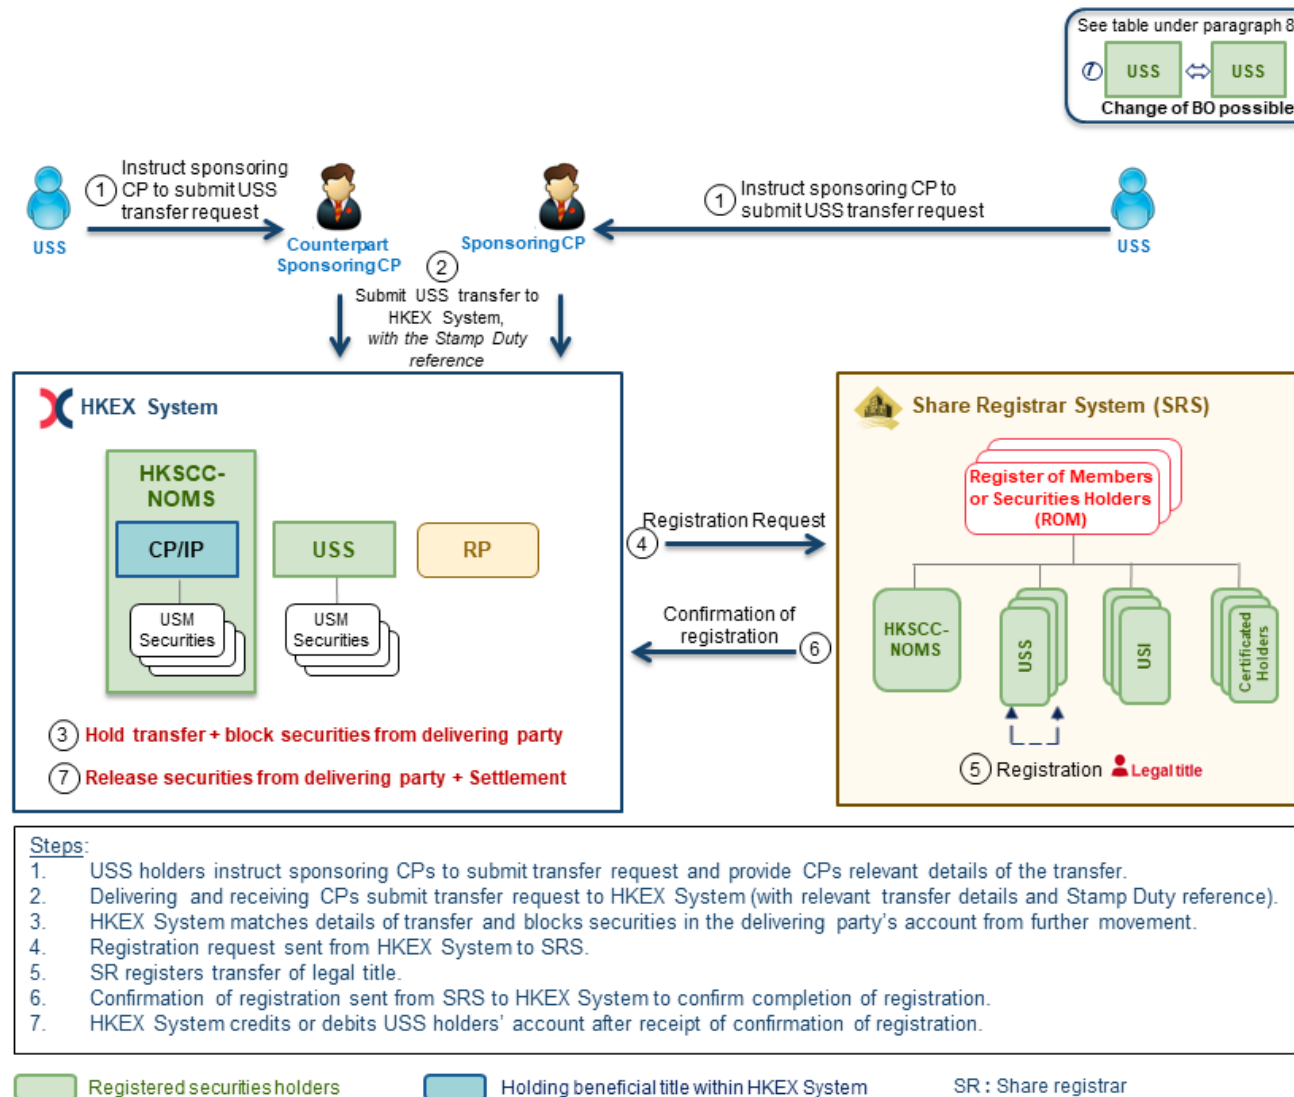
See table under paragraph 8

USS ⇔ USS

Change of BO possible

USS

1 Instruct sponsoring CP to submit USS transfer request

Counterpart Sponsoring CP

Sponsoring CP

1 Instruct sponsoring CP to submit USS transfer request

USS

2 Submit USS transfer to HKEX System, with the Stamp Duty reference

HKEX System

HKSCC-NOMS

CP/IP

USM Securities

USS

USM Securities

RP

3 Hold transfer + block securities from delivering party

7 Release securities from delivering party + Settlement

Registration Request
4

Confirmation of registration
6

Share Registrar System (SRS)

Register of Members or Securities Holders (ROM)

HKSCC-NOMS

USS

USI

Certificated Holders

5 Registration Legal title

Steps:
1. USS holders instruct sponsoring CPs to submit transfer request and provide CPs relevant details of the transfer.
2. Delivering and receiving CPs submit transfer request to HKEX System (with relevant transfer details and Stamp Duty reference).
3. HKEX System matches details of transfer and blocks securities in the delivering party's account from further movement.
4. Registration request sent from HKEX System to SRS.
5. SR registers transfer of legal title.
6. Confirmation of registration sent from SRS to HKEX System to confirm completion of registration.
7. HKEX System credits or debits USS holders' account after receipt of confirmation of registration.

Registered securities holders

Holding beneficial title within HKEX System

SR : Share registrar